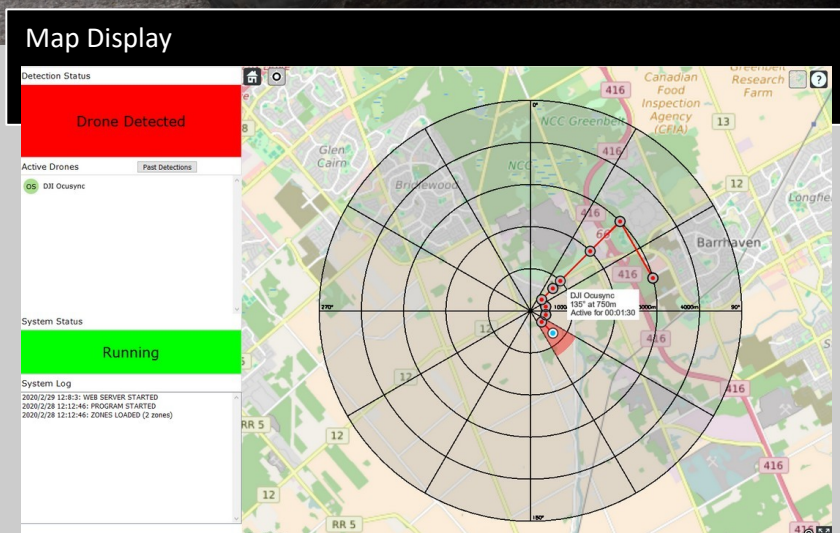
Map Display

Detection Status

Drone Detected

Active Drones

Past Detections

OS DJI Ocusync

System Status

Running

System Log

2020/2/29 12:8:3: WEB SERVER STARTED
2020/2/28 12:12:46: PROGRAM STARTED
2020/2/28 12:12:46: ZONES LOADED (2 zones)

Canadian Food Inspection Agency (CFIA)

Research Farm

NCC Greenbelt

Glen Cairn

Bridlewood

NCC

Longfie

Barrhaven

0°

270°

90°

180°

1000

3000m

4000m

DJI Ocusync
135° at 750m
Active for 00:01:30

416

13

12

RR 5

?